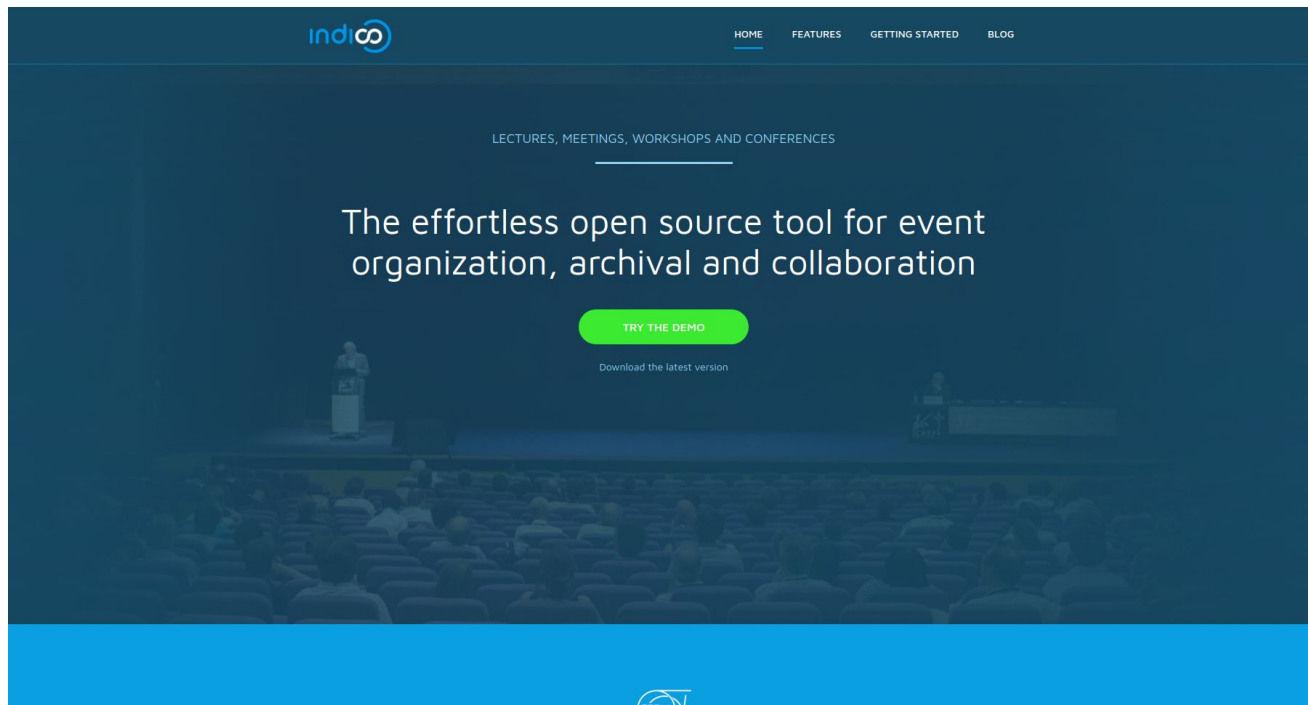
indico

HOME FEATURES GETTING STARTED BLOG

LECTURES, MEETINGS, WORKSHOPS AND CONFERENCES

The effortless open source tool for event organization, archival and collaboration

TRY THE DEMO

Download the latest version